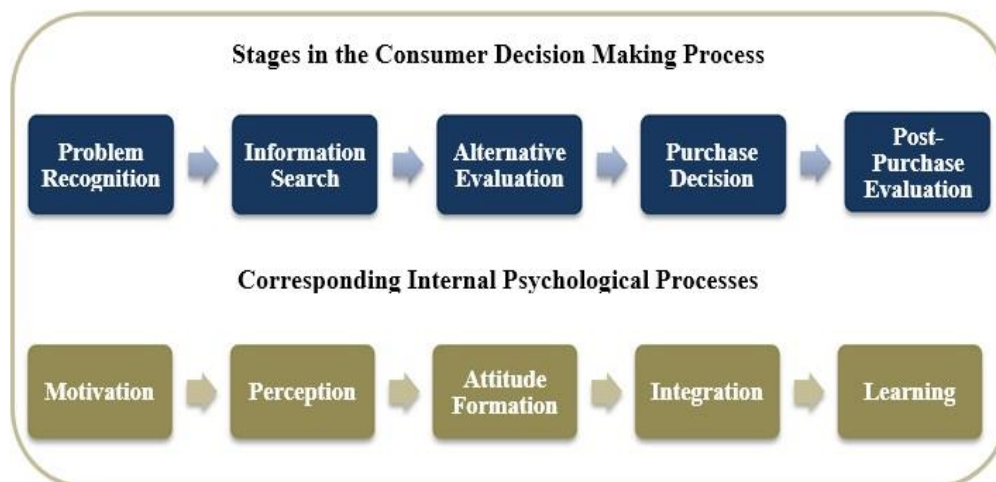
Stages in the Consumer Decision Making Process

Problem Recognition

Information Search

Alternative Evaluation

Purchase Decision

Post-Purchase Evaluation

Corresponding Internal Psychological Processes

Motivation

Perception

Attitude Formation

Integration

Learning